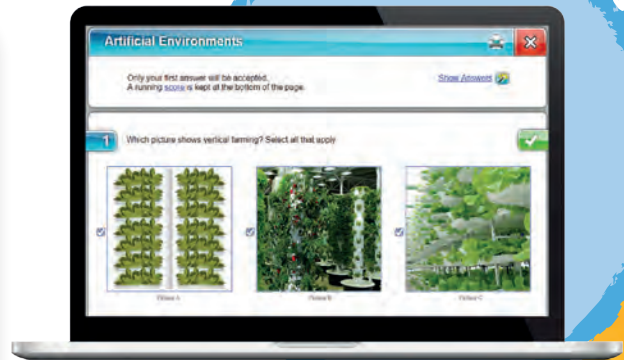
Artificial Environments

Only your first answer will be accepted.
A running score is kept at the bottom of the page.

Show Answers

1 Which picture shows vertical farming? Select all that apply

Picture A

Picture B

Picture C